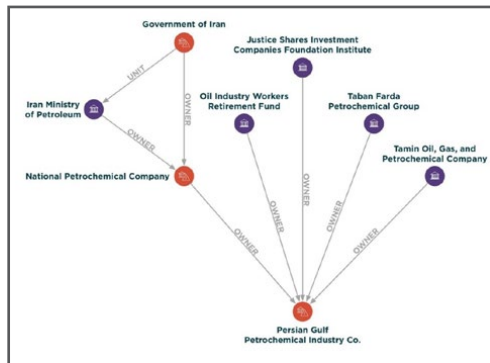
Government of Iran

Justice Shares Investment Companies Foundation Institute

UNIT

OWNER

Iran Ministry of Petroleum

Oil Industry Workers Retirement Fund

Taban Farda Petrochemical Group

OWNER

Tamin Oil, Gas, and Petrochemical Company

National Petrochemical Company

OWNER

OWNER

OWNER

OWNER

OWNER

Persian Gulf Petrochemical Industry Co.